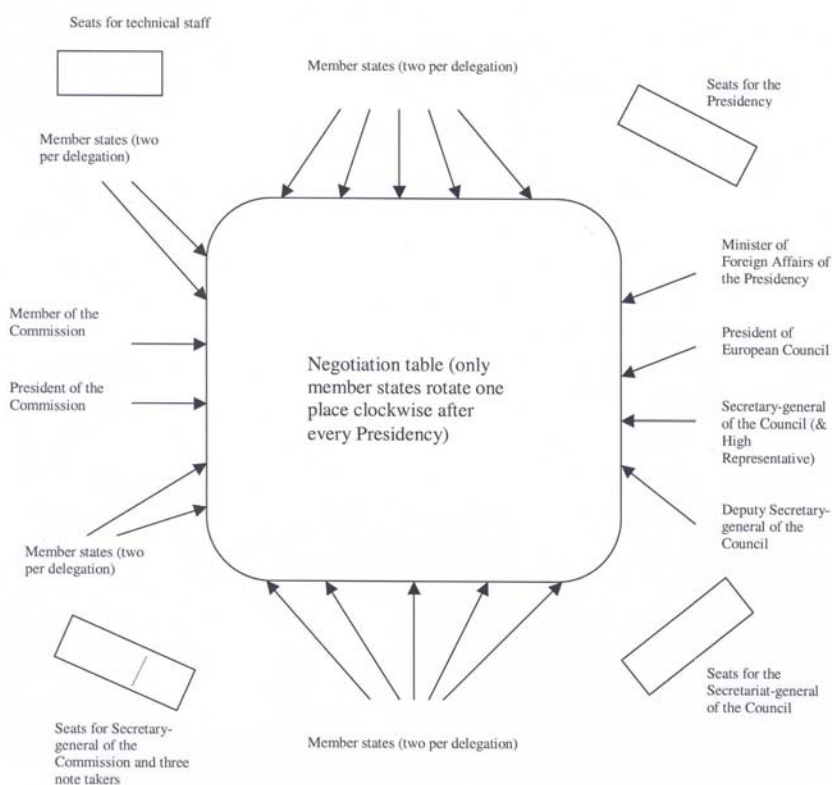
Seats for technical staff

Member states (two per delegation)

Seats for the Presidency

Member states (two per delegation)

Minister of Foreign Affairs of the Presidency

Member of the Commission

President of European Council

President of the Commission

Negotiation table (only member states rotate one place clockwise after every Presidency)

Secretary-general of the Council (& High Representative)

Deputy Secretary-general of the Council

Member states (two per delegation)

Seats for the Secretariat-general of the Council

Seats for Secretary-general of the Commission and three note takers

Member states (two per delegation)